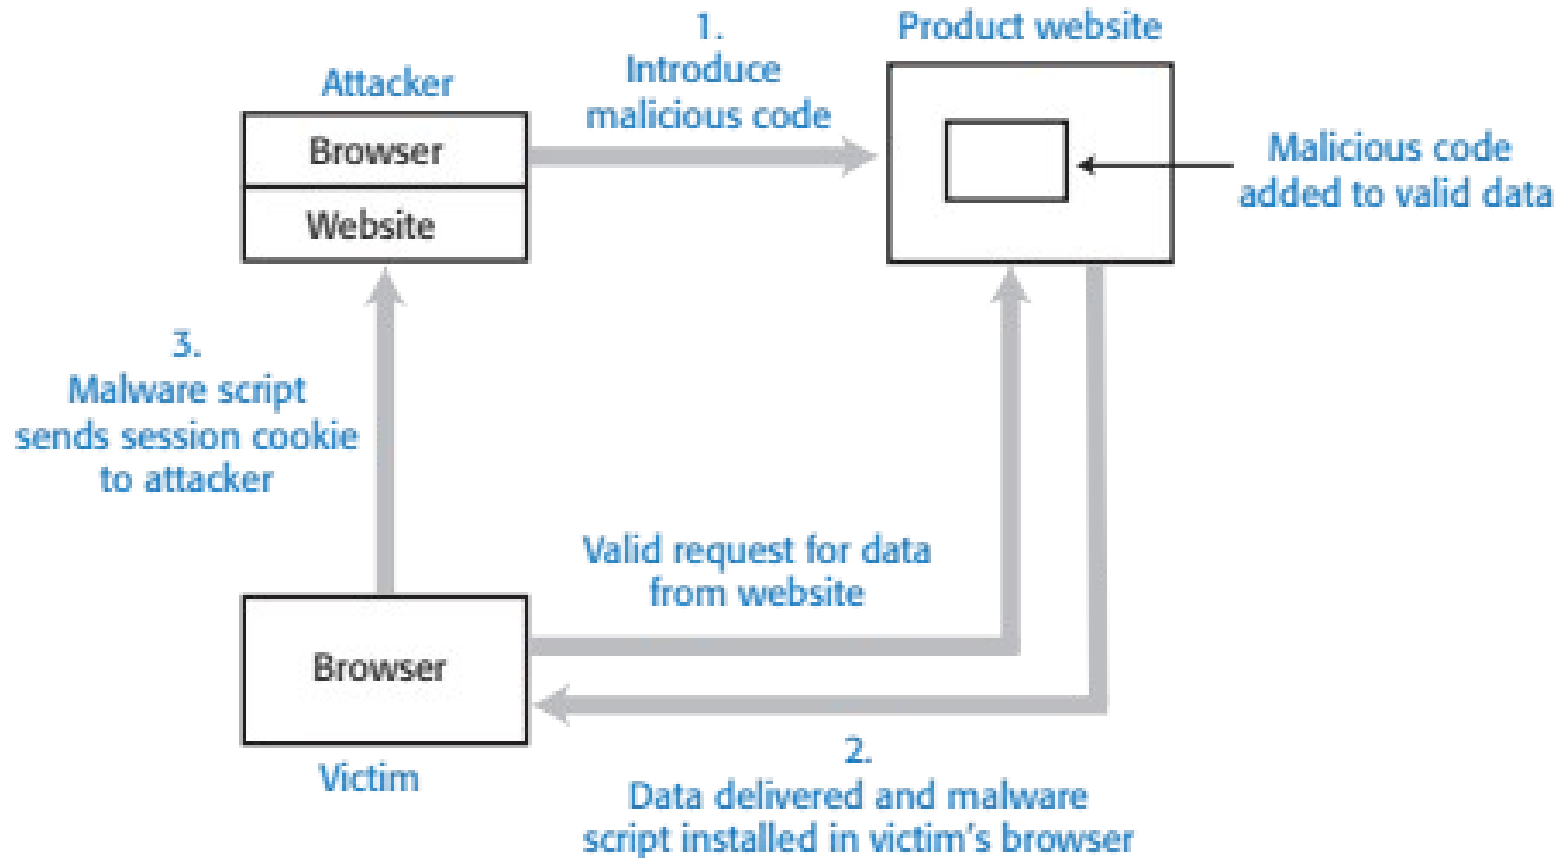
Attacker

Browser

Website

1.
Introduce
malicious code

Product website

Malicious code
added to valid data

3.
Malware script
sends session cookie
to attacker

Valid request for data
from website

Browser

Victim

2.
Data delivered and malware
script installed in victim's browser